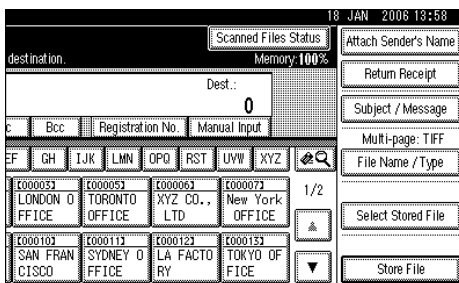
18 JAN 2006 13:58
Scanned Files Status
destination.
Memory:100%
Dest.:
0
c Bcc Registration No. Manual Input
EF GH IJK LMN OPQ RST UVW XYZ
[00003] LONDON O FFICE
[00005] TORONTO OFFICE
[00006] XYZ CO., LTD
[00007] New York OFFICE
1/2
[00010] SAN FRAN CISCO
[00011] SYDNEY O FFICE
[00012] LA FACTO RY
[00013] TOKYO OF FICE
Attach Sender's Name
Return Receipt
Subject / Message
Multi-page: TIFF
File Name / Type
Select Stored File
Store File